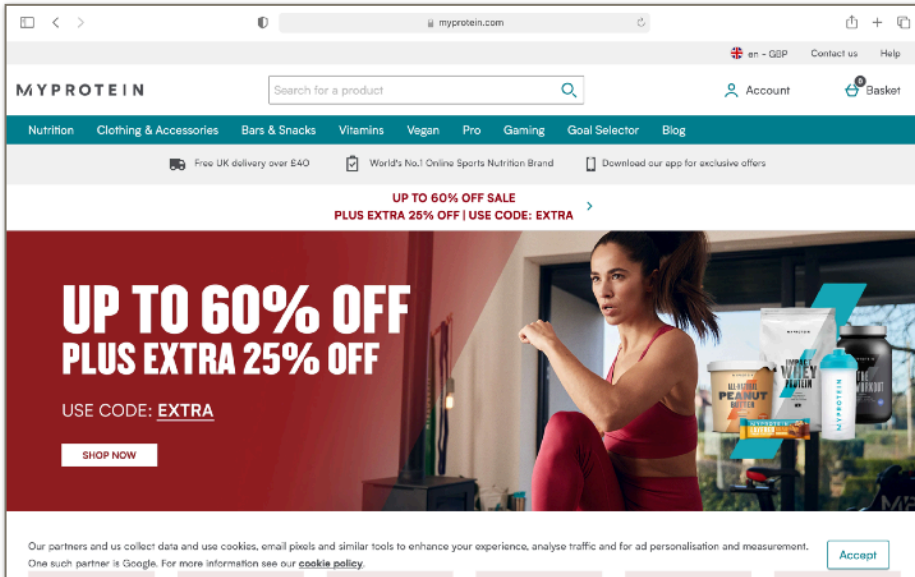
myprotein.com

en - GBP Contact us Help

MYPROTEIN

Search for a product

Account

0 Basket

Nutrition Clothing & Accessories Bars & Snacks Vitamins Vegan Pro Gaming Goal Selector Blog

Free UK delivery over £40 World's No.1 Online Sports Nutrition Brand Download our app for exclusive offers

UP TO 60% OFF SALE
PLUS EXTRA 25% OFF | USE CODE: EXTRA

UP TO 60% OFF
PLUS EXTRA 25% OFF

USE CODE: EXTRA

SHOP NOW

MYPROTEIN
IMPACT WHEY PROTEIN

ALL-NATURAL PEANUT BUTTER

MYPROTEIN

Our partners and us collect data and use cookies, email pixels and similar tools to enhance your experience, analyse traffic and for ad personalisation and measurement. One such partner is Google. For more information see our cookie policy.

Accept